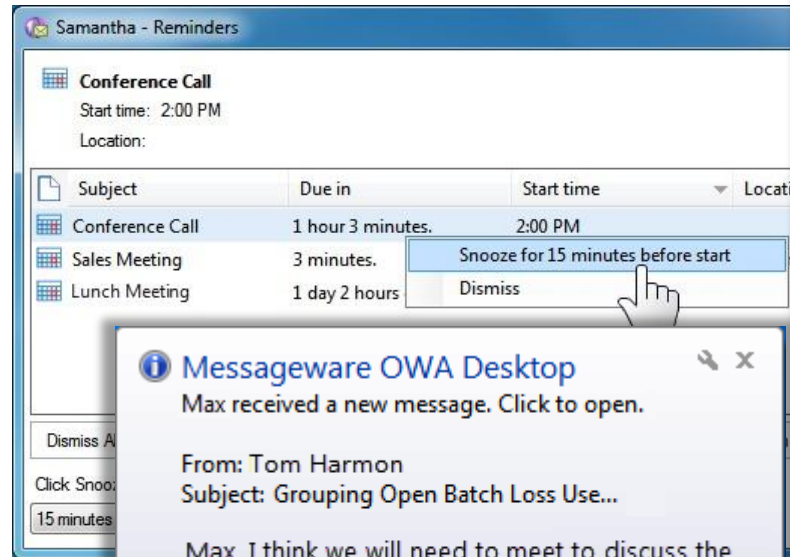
Samantha - Reminders

Conference Call
Start time: 2:00 PM
Location:

| Subject | Due in | Start time | Locati |
|---|---|---|---|
| Conference Call | 1 hour 3 minutes. | 2:00 PM | |
| Sales Meeting | 3 minutes. | | |
| Lunch Meeting | 1 day 2 hours | | |

Snooze for 15 minutes before start
Dismiss

Dismiss A

Click Snoo

15 minutes

Messageware OWA Desktop
Max received a new message. Click to open.

From: Tom Harmon
Subject: Grouping Open Batch Loss Use...

Max, I think we will need to meet to discuss the